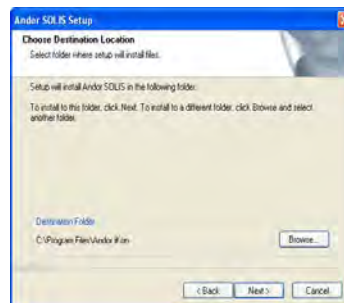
Andor SOLIS Setup

Choose Destination Location

Select folder where setup will install files.

Setup will install Andor SOLIS in the following folder.

To install to this folder, click Next. To install to a different folder, click Browse and select another folder.

Destination Folder

C:\Program Files\Andor iXon

Browse...

< Back

Next >

Cancel